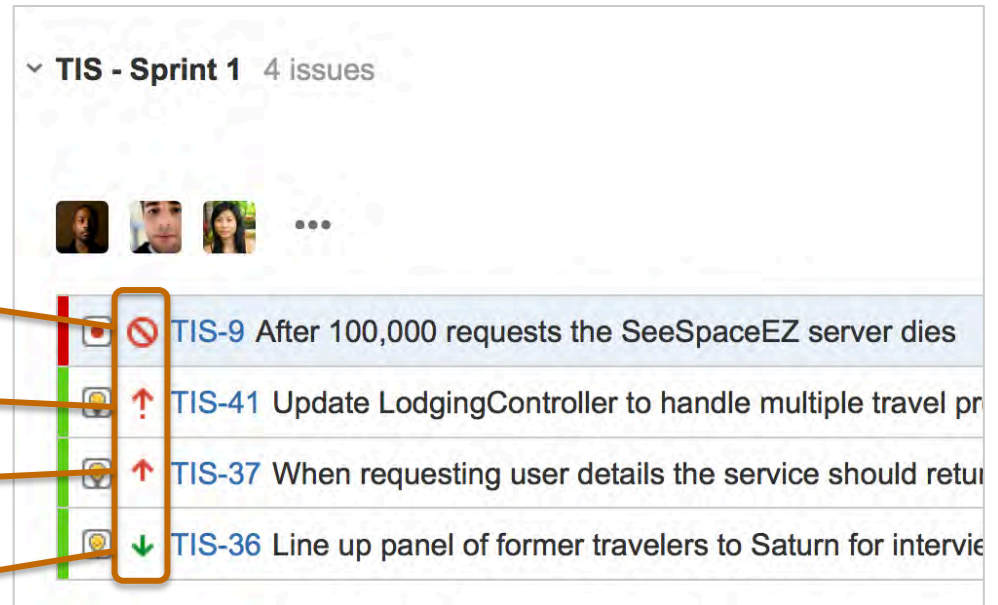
TIS - Sprint 1 4 issues

•••

TIS-9 After 100,000 requests the SeeSpaceEZ server dies

TIS-41 Update LodgingController to handle multiple travel pr

TIS-37 When requesting user details the service should retu

TIS-36 Line up panel of former travelers to Saturn for intervi